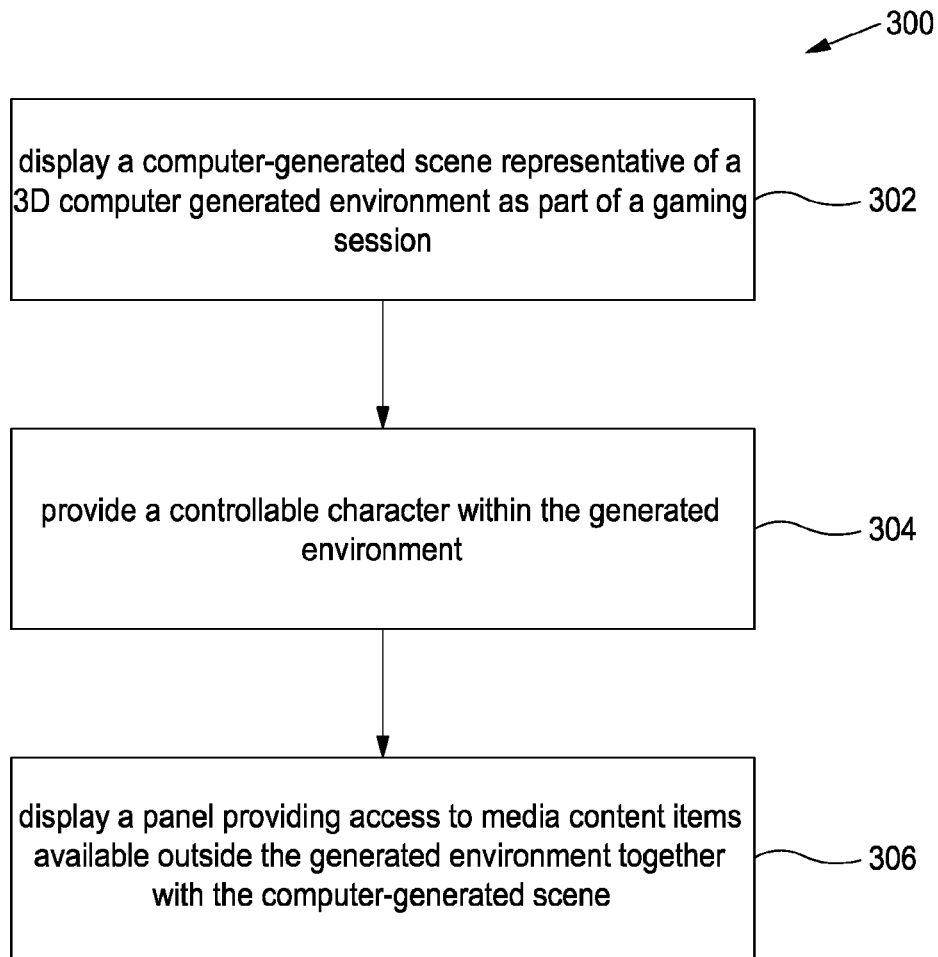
300

display a computer-generated scene representative of a 3D computer generated environment as part of a gaming session

302

provide a controllable character within the generated environment

304

display a panel providing access to media content items available outside the generated environment together with the computer-generated scene

306